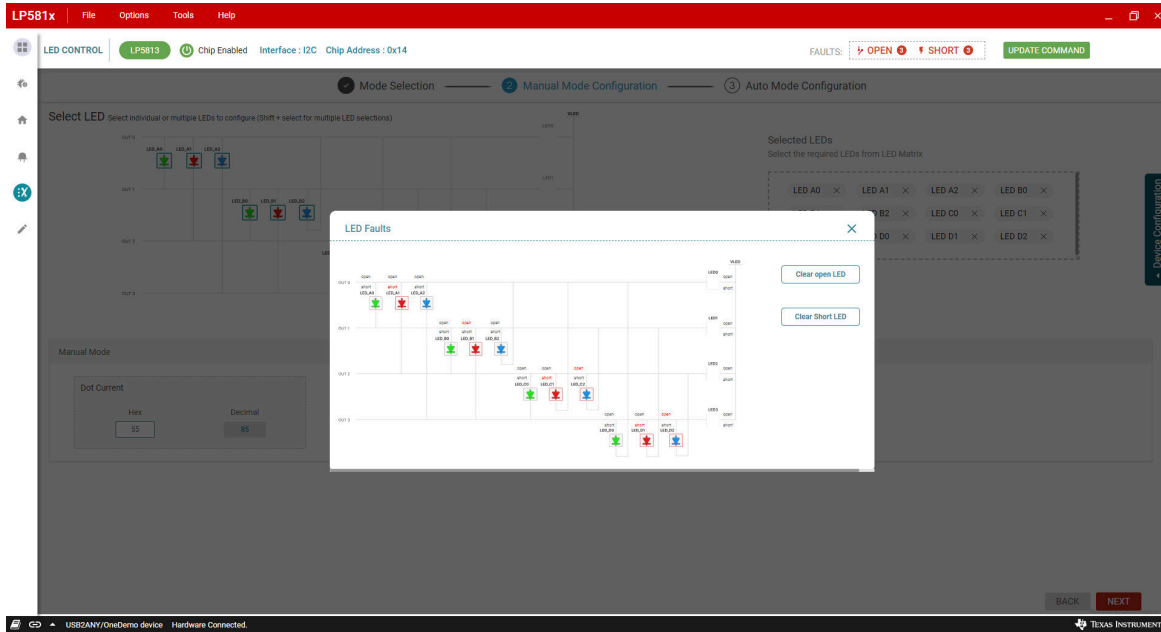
LP581x File Options Tools Help

LED CONTROL LP5813 Chip Enabled Interface : I2C Chip Address : 0x14 FAULTS: OPEN 3 SHORT 3 UPDATE COMMAND

Mode Selection 2 Manual Mode Configuration 3 Auto Mode Configuration

Select LED Select individual or multiple LEDs to configure (Shift + select for multiple LED selections)

Selected LEDs
Select the required LEDs from LED Matrix

LED A0 × LED A1 × LED A2 × LED B0 ×
LED B2 × LED C0 × LED C1 ×
D0 × LED D1 × LED D2 ×

Device Configuration

Manual Mode

Dot Current
Hex
55
Decimal
85

LED Faults ×

Clear open LED
Clear Short LED

VLED
OUT 0
OUT 1
OUT 2
OUT 3
LED0
LED1
LED2
LED3
open
short
LED_A0 LED_A1 LED_A2
LED_B0 LED_B1 LED_B2
LED_C0 LED_C1 LED_C2
LED_D0 LED_D1 LED_D2

BACK NEXT

USB2ANY/OneDemo device Hardware Connected.
TEXAS INSTRUMENTS